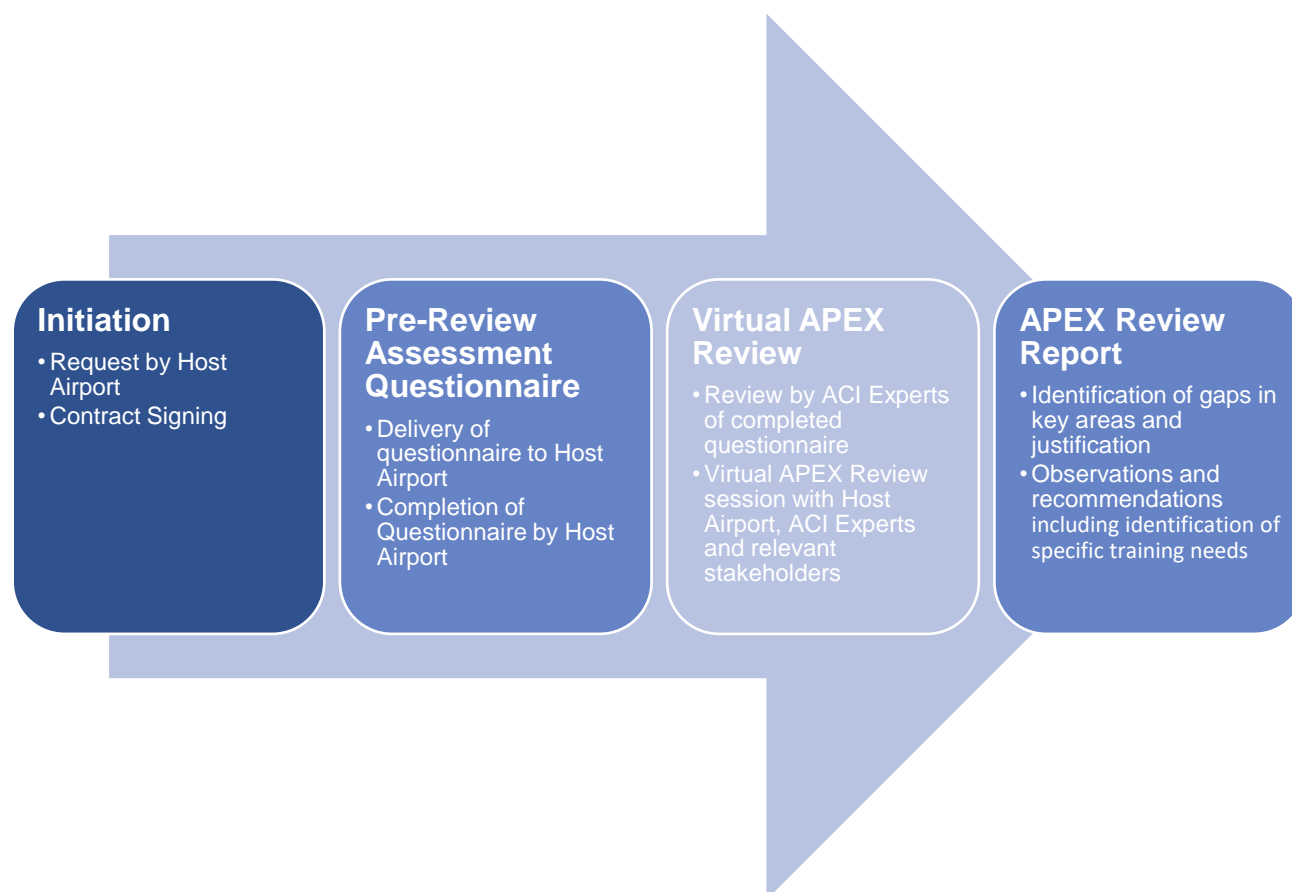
Initiation
- Request by Host Airport
- Contract Signing

Pre-Review Assessment Questionnaire
- Delivery of questionnaire to Host Airport
- Completion of Questionnaire by Host Airport

Virtual APEX Review
- Review by ACI Experts of completed questionnaire
- Virtual APEX Review session with Host Airport, ACI Experts and relevant stakeholders

APEX Review Report
- Identification of gaps in key areas and justification
- Observations and recommendations including identification of specific training needs